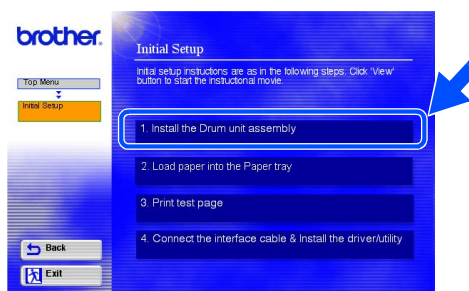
brother.

Top Menu

Initial Setup

Back

Exit

Initial Setup

Initial setup instructions are as in the following steps. Click 'View' button to start the instructional movie.

1. Install the Drum unit assembly

2. Load paper into the Paper tray

3. Print test page

4. Connect the interface cable & Install the driver/utility